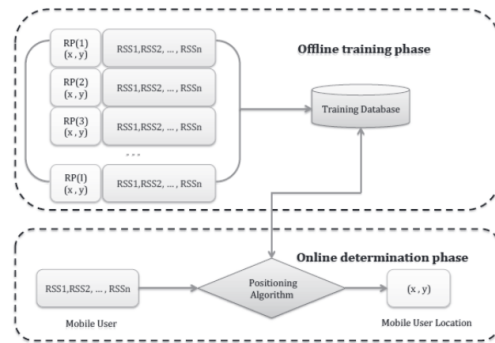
Offline training phase

RP(1)
(x , y)

RSS1,RSS2, ... , RSSn

RP(2)
(x , y)

RSS1,RSS2, ... , RSSn

RP(3)
(x , y)

RSS1,RSS2, ... , RSSn

...

RP(l)
(x , y)

RSS1,RSS2, ... , RSSn

Training Database

Online determination phase

RSS1,RSS2, ... , RSSn

Mobile User

Positioning Algorithm

(x , y)

Mobile User Location